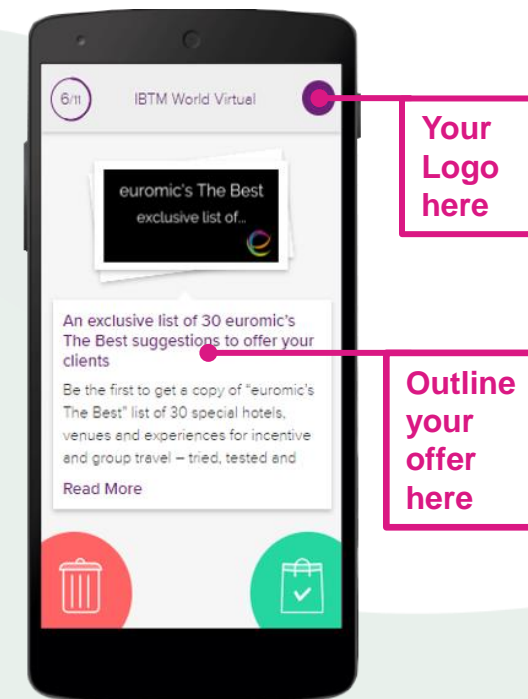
6/11

IBTM World Virtual

Your Logo here

euromic's The Best
exclusive list of...

An exclusive list of 30 euromic's The Best suggestions to offer your clients

Be the first to get a copy of "euromic's The Best" list of 30 special hotels, venues and experiences for incentive and group travel – tried, tested and

Read More

Outline your offer here